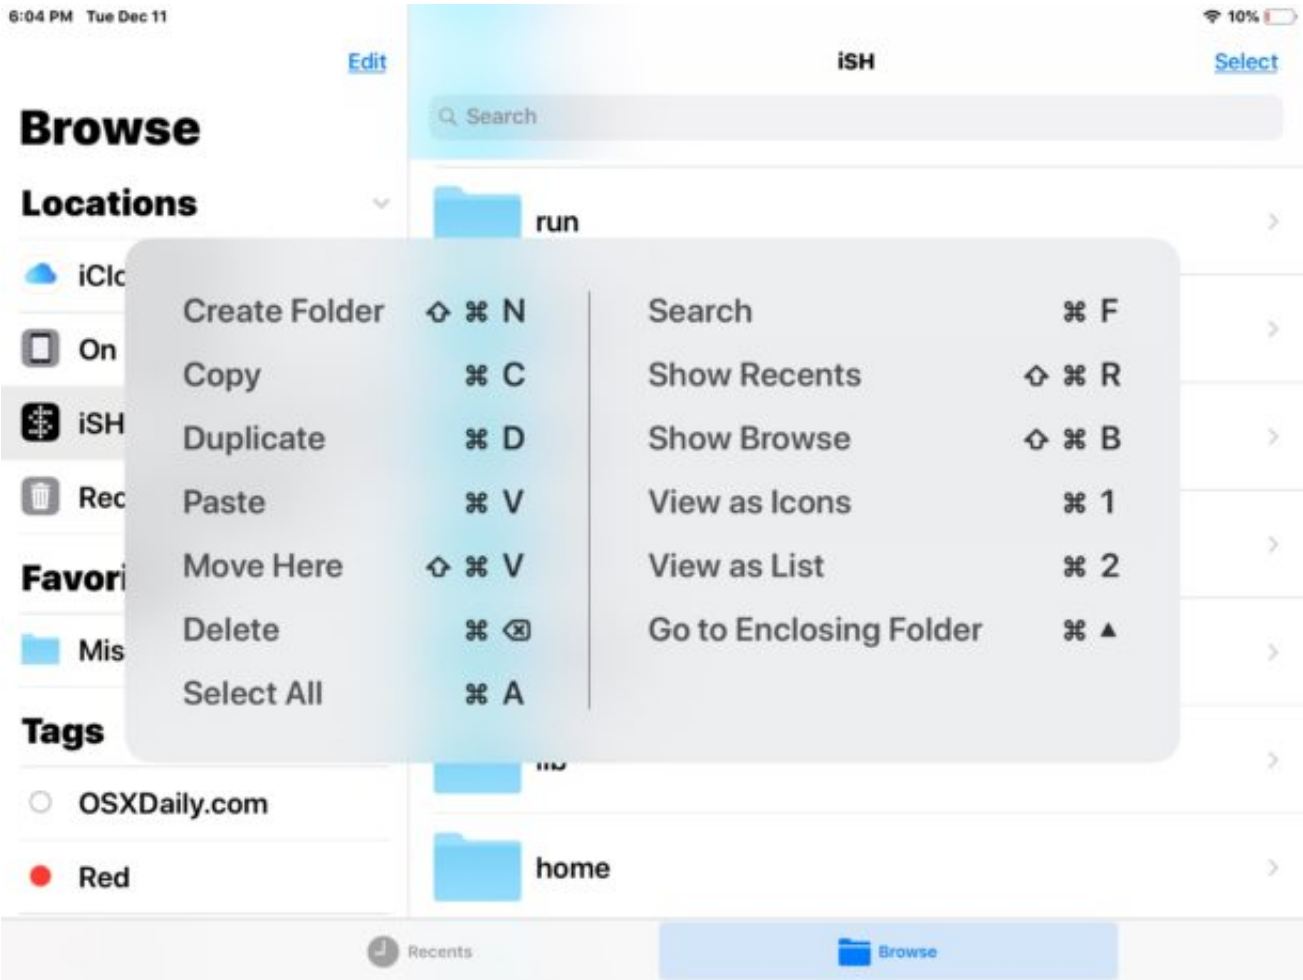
6:04 PM Tue Dec 11

10%

Edit

Browse

Locations

iClo

On

iSH

Rec

Favori

Mis

Tags

OSXDaily.com

Red

iSH

Select

Search

run

lib

home

| | | | |
|---|---|---|---|
| Create Folder | ⇧ ⌘ N | Search | ⌘ F |
| Copy | ⌘ C | Show Recents | ⇧ ⌘ R |
| Duplicate | ⌘ D | Show Browse | ⇧ ⌘ B |
| Paste | ⌘ V | View as Icons | ⌘ 1 |
| Move Here | ⇧ ⌘ V | View as List | ⌘ 2 |
| Delete | ⌘ ⌫ | Go to Enclosing Folder | ⌘ ▲ |
| Select All | ⌘ A | | |

Recents

Browse